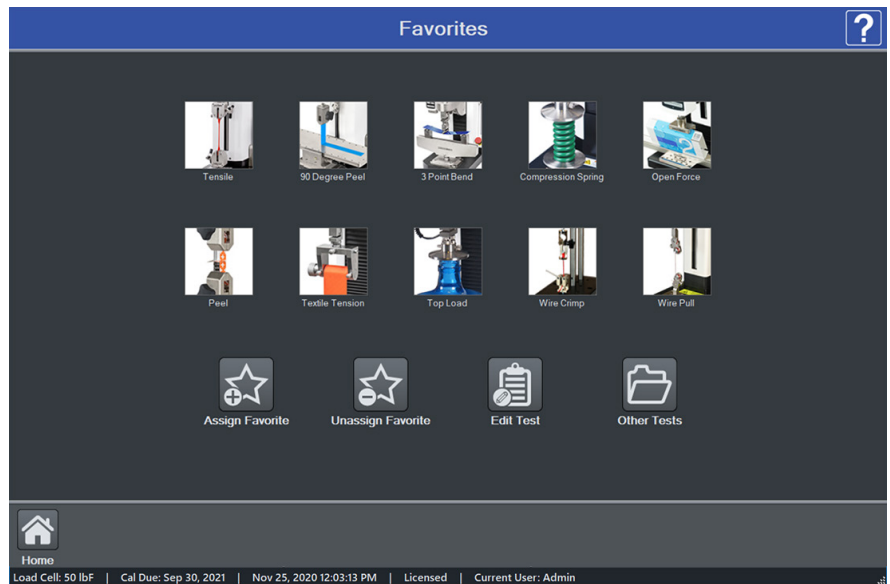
Favorites

?

Tensile
90 Degree Peel
3 Point Bend
Compression Spring
Open Force

Peel
Textile Tension
Top Load
Wire Crimp
Wire Pull

Assign Favorite
Unassign Favorite
Edit Test
Other Tests

Home

Load Cell: 50 lbF | Cal Due: Sep 30, 2021 | Nov 25, 2020 12:03:13 PM | Licensed | Current User: Admin